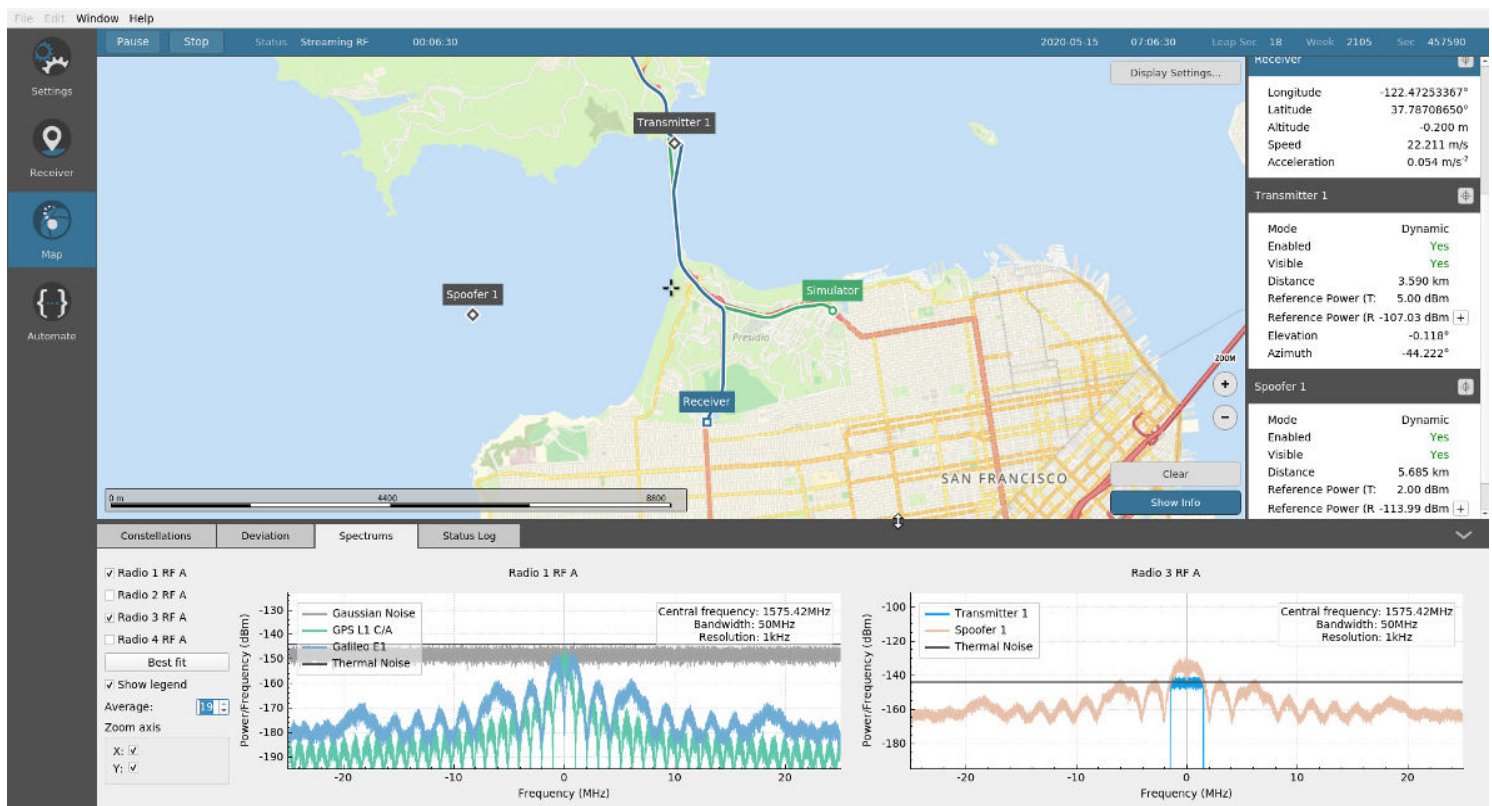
File Edit Window Help

Settings

Receiver

Map

Automate

Pause Stop Status Streaming RF 00:06:30 2020-05-15 07:06:30 Leap Sec 18 Week 2105 Sec 457590

Display Settings...

Transmitter 1

Spoofer 1

Simulator

Presidio

Receiver

SAN FRANCISCO

200M

0 m 4400 8800

Clear

Show Info

Receiver

| | |
|---|---|
| Longitude | -122.47253367° |
| Latitude | 37.78708650° |
| Altitude | -0.200 m |
| Speed | 22.211 m/s |
| Acceleration | 0.054 m/s⁻² |

Transmitter 1

| | |
|---|---|
| Mode | Dynamic |
| Enabled | Yes |
| Visible | Yes |
| Distance | 3.590 km |
| Reference Power (T: | 5.00 dBm |
| Reference Power (R | -107.03 dBm + |
| Elevation | -0.118° |
| Azimuth | -44.222° |

Spoofer 1

| | |
|---|---|
| Mode | Dynamic |
| Enabled | Yes |
| Visible | Yes |
| Distance | 5.685 km |
| Reference Power (T: | 2.00 dBm |
| Reference Power (R | -113.99 dBm + |

Constellations Deviation Spectrums Status Log

☑ Radio 1 RF A
☐ Radio 2 RF A
☑ Radio 3 RF A
☐ Radio 4 RF A
Best fit
☑ Show legend
Average: 19
Zoom axis
X: ☑
Y: ☑

Radio 1 RF A

Gaussian Noise
GPS L1 C/A
Galileo E1
Thermal Noise

Central frequency: 1575.42MHz
Bandwidth: 50MHz
Resolution: 1kHz

Power/Frequency (dBm)
-130 -140 -150 -160 -170 -180 -190
-20 -10 0 10 20
Frequency (MHz)

Radio 3 RF A

Transmitter 1
Spoofer 1
Thermal Noise

Central frequency: 1575.42MHz
Bandwidth: 50MHz
Resolution: 1kHz

Power/Frequency (dBm)
-100 -120 -140 -160 -180
-20 -10 0 10 20
Frequency (MHz)